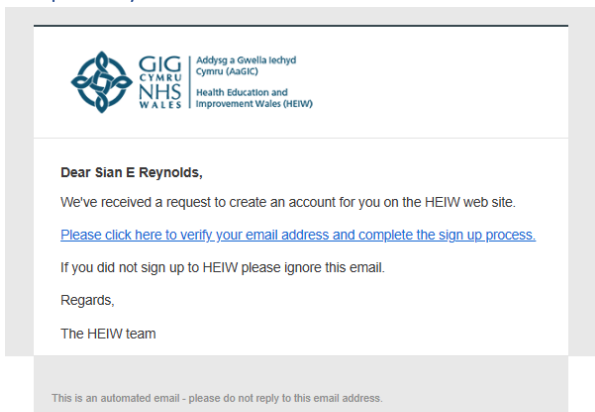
GIG CYMRU NHS WALES

Addysg a Gwella Iechyd Cymru (AaGIC)

Health Education and Improvement Wales (HEIW)

Dear Sian E Reynolds,

We've received a request to create an account for you on the HEIW web site.

Please click here to verify your email address and complete the sign up process.

If you did not sign up to HEIW please ignore this email.

Regards,

The HEIW team

This is an automated email - please do not reply to this email address.